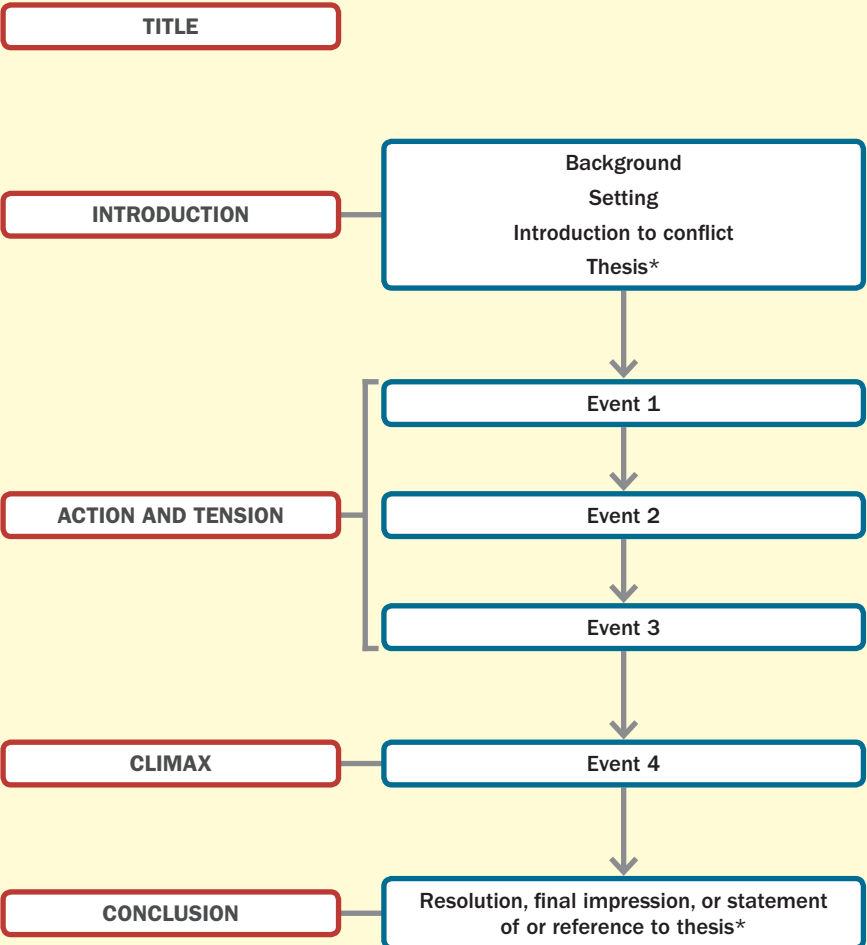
TITLE

INTRODUCTION

Background
Setting
Introduction to conflict
Thesis*

ACTION AND TENSION

Event 1

Event 2

Event 3

CLIMAX

Event 4

CONCLUSION

Resolution, final impression, or statement of or reference to thesis*